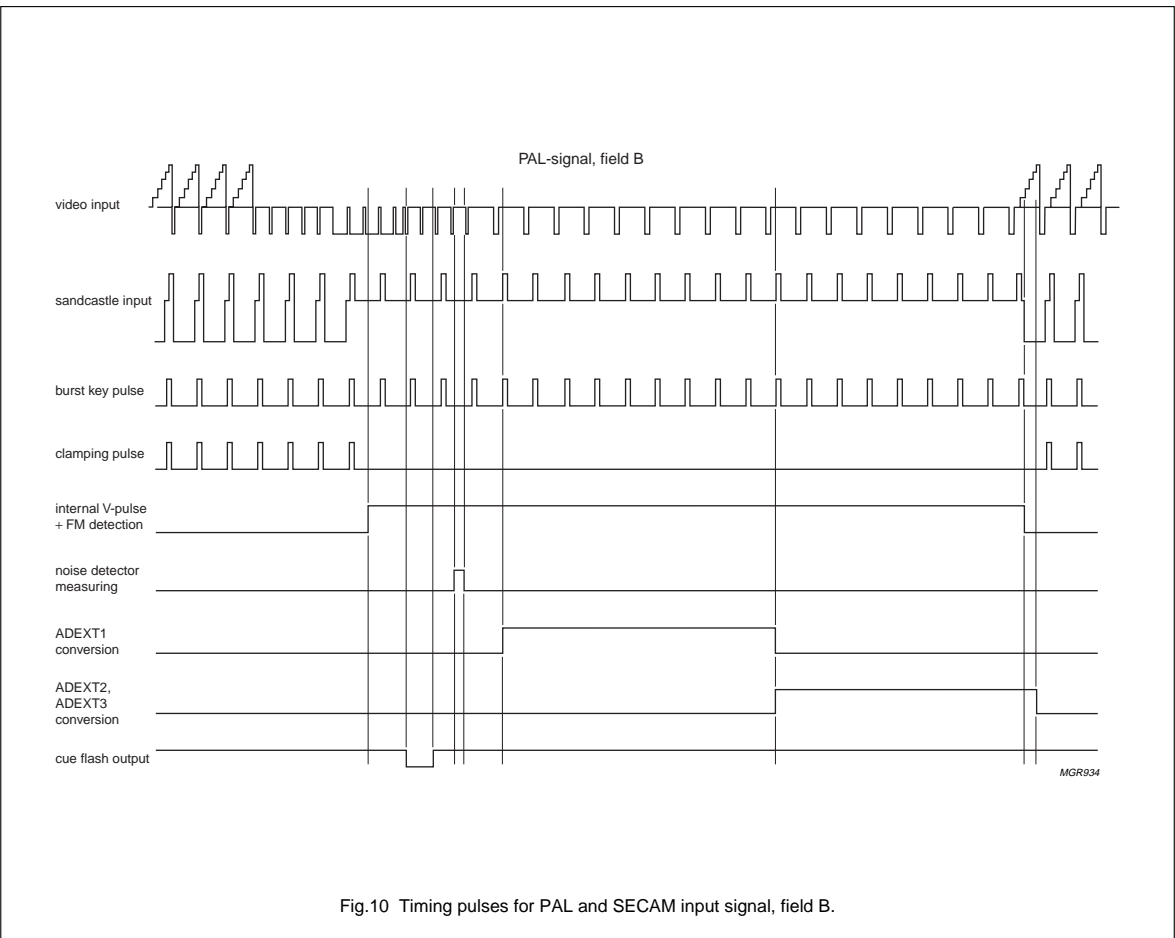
PAL-signal, field B

video input

sandcastle input

burst key pulse

clamping pulse

internal V-pulse + FM detection

noise detector measuring

ADEXT1 conversion

ADEXT2, ADEXT3 conversion

cue flash output

MGR934

Fig.10 Timing pulses for PAL and SECAM input signal, field B.